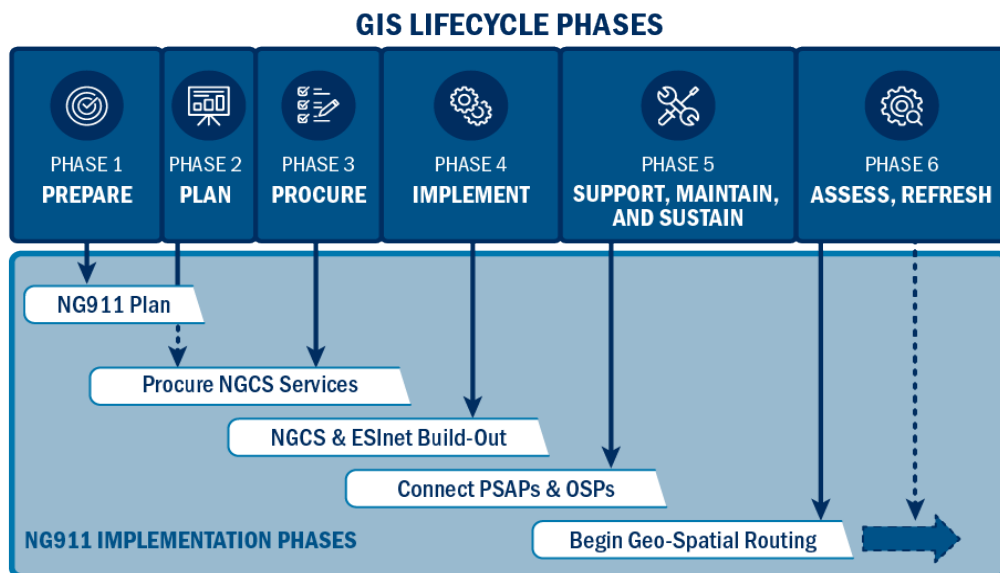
GIS LIFECYCLE PHASES

PHASE 1
PREPARE

PHASE 2
PLAN

PHASE 3
PROCURE

PHASE 4
IMPLEMENT

PHASE 5
SUPPORT, MAINTAIN, AND SUSTAIN

PHASE 6
ASSESS, REFRESH

NG911 Plan

Procure NGCS Services

NGCS & ESInet Build-Out

Connect PSAPs & OSPs

Begin Geo-Spatial Routing

NG911 IMPLEMENTATION PHASES